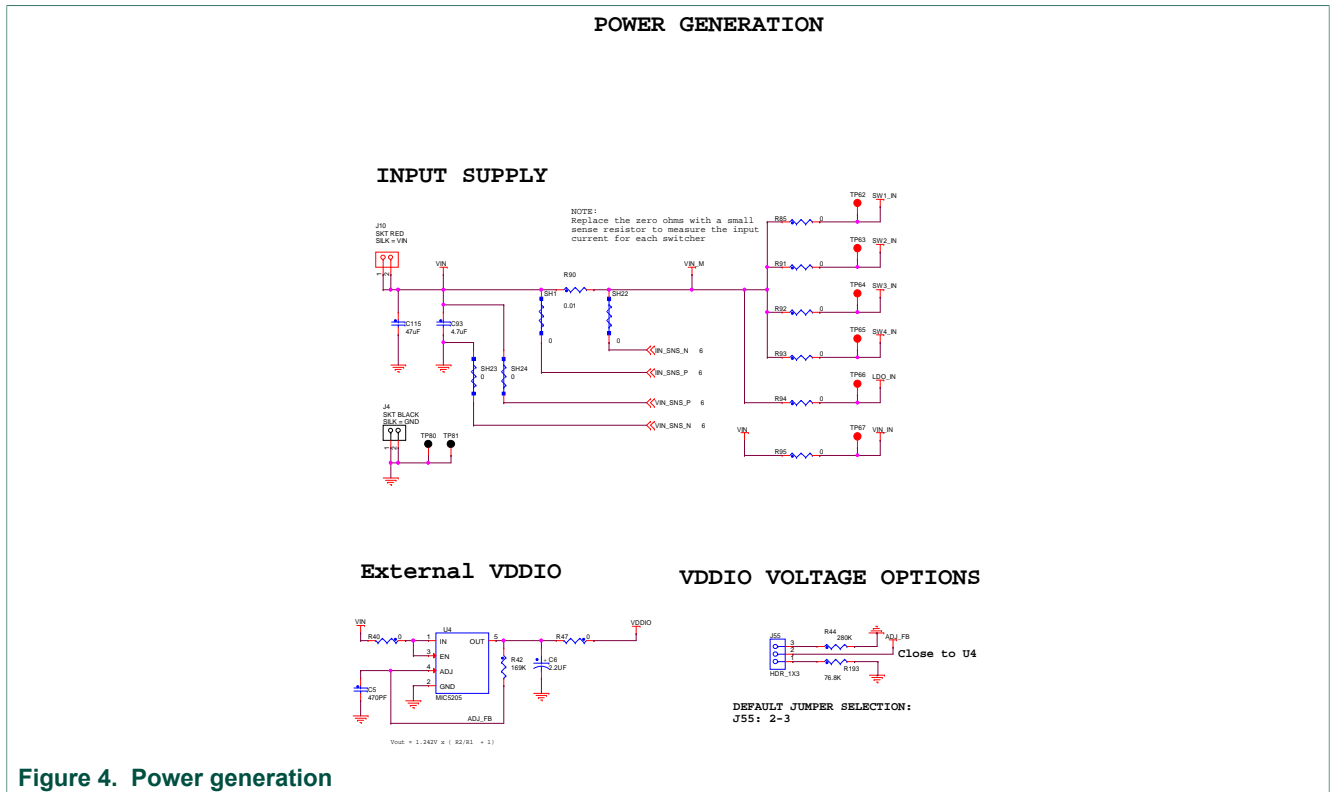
POWER GENERATION

INPUT SUPPLY

NOTE:
Replace the zero ohms with a small sense resistor to measure the input current for each switcher

J10
SKT RED
SILK = VIN

1 2

VIN

C115
47uF

C93
4.7uF

R90
0.01

SH1
0

SH22
0

VIN_M

IN_SNS_N 6

IN_SNS_P 6

SH23
0

SH24
0

VIN_SNS_P 6

VIN_SNS_N 6

J4
SKT BLACK
SILK = GND

1 2

TP80 TP81

TP62 SW1_IN
R85 0

TP63 SW2_IN
R91 0

TP64 SW3_IN
R92 0

TP65 SW4_IN
R93 0

TP66 LDO_IN
R94 0

VIN
TP67 VIN_IN
R95 0

External VDDIO

VIN
R40 0

U4
1 IN OUT 5
3 EN
4 ADJ
2 GND
MIC5205

C5
470PF

R47 0
VDDIO

R42
169K

C6
2.2UF

ADJ_FB

Vout = 1.242V x ( R2/R1 + 1)

VDDIO VOLTAGE OPTIONS

J55
3
2
1
HDR_1X3

R44
280K

R193
76.8K

ADJ_FB

Close to U4

DEFAULT JUMPER SELECTION:
J55: 2-3

Figure 4. Power generation